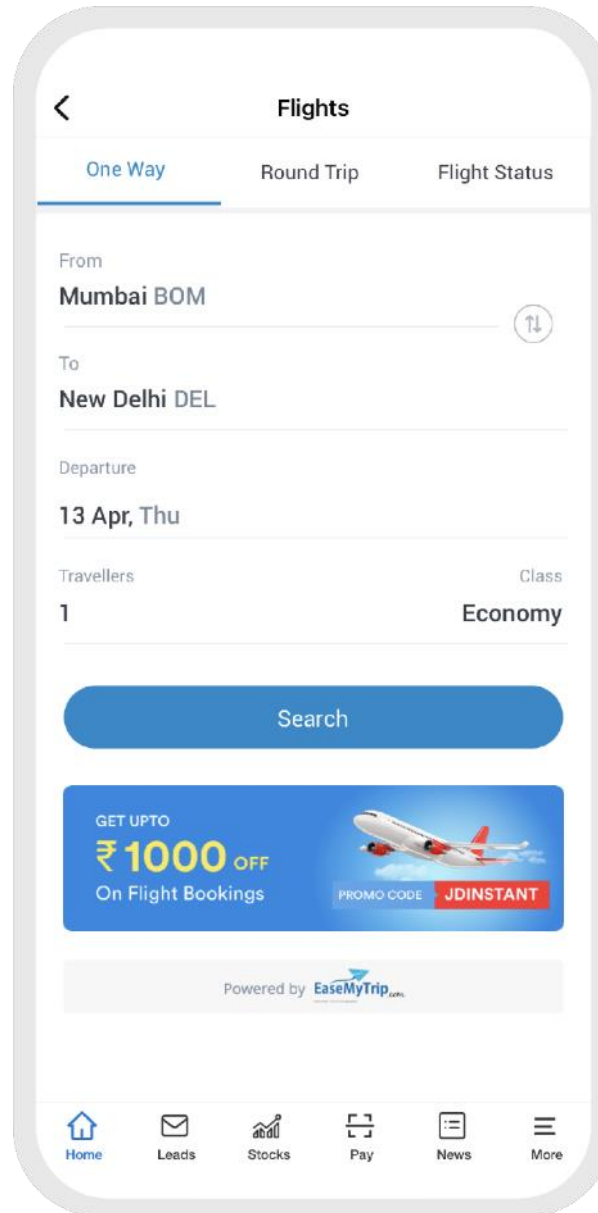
Flights

One Way
Round Trip
Flight Status

From
Mumbai BOM

To
New Delhi DEL

Departure
13 Apr, Thu

Travellers
1

Class
Economy

Search

GET UPTO
₹1000 OFF
On Flight Bookings
PROMO CODE JDINSTANT

Powered by EaseMyTrip.com

Home
Leads
Stocks
Pay
News
More